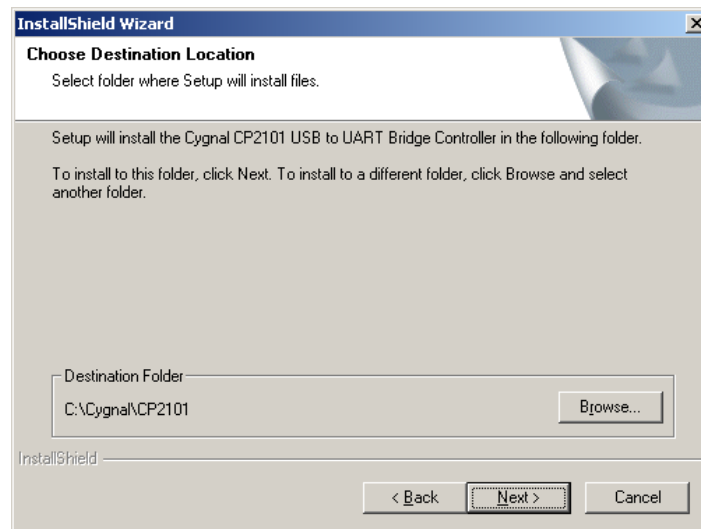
InstallShield Wizard

Choose Destination Location

Select folder where Setup will install files.

Setup will install the Cygnal CP2101 USB to UART Bridge Controller in the following folder.

To install to this folder, click Next. To install to a different folder, click Browse and select another folder.

Destination Folder

C:\Cygnal\CP2101

Browse...

InstallShield

< Back

Next >

Cancel